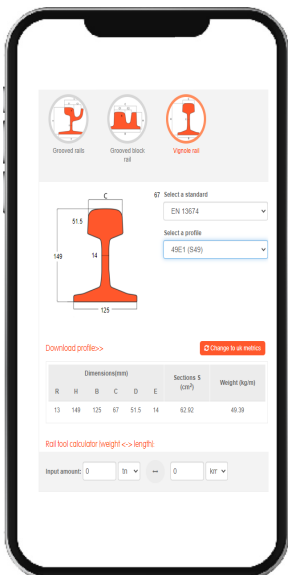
Grooved rails

Grooved block rail

Vignole rail

C

67

51.5

149

14

125

Select a standard

EN 13674

Select a profile

49E1 (S49)

Download profile>>

Change to uk metrics

| Dimensions(mm) | | | | | | Sections S ($cm^2$) | Weight (kg/m) |
|---|---|---|---|---|---|---|---|
| R | H | B | C | D | E | | |
| 13 | 149 | 125 | 67 | 51.5 | 14 | 62.92 | 49.39 |

Rail tool calculator (weight <-> length):

Input amount: 0 tn ↔ 0 km